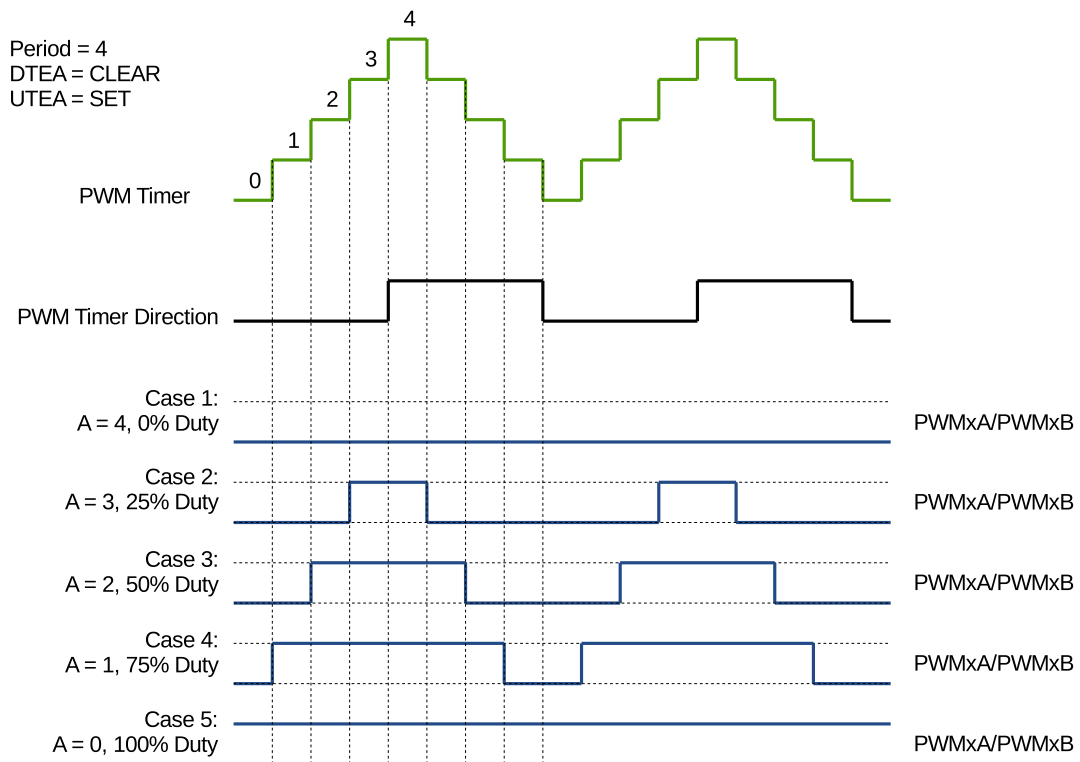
Period = 4
DTEA = CLEAR
UTEA = SET

4
3
2
1
0

PWM Timer

PWM Timer Direction

Case 1:
A = 4, 0% Duty

PWMxA/PWMxB

Case 2:
A = 3, 25% Duty

PWMxA/PWMxB

Case 3:
A = 2, 50% Duty

PWMxA/PWMxB

Case 4:
A = 1, 75% Duty

PWMxA/PWMxB

Case 5:
A = 0, 100% Duty

PWMxA/PWMxB